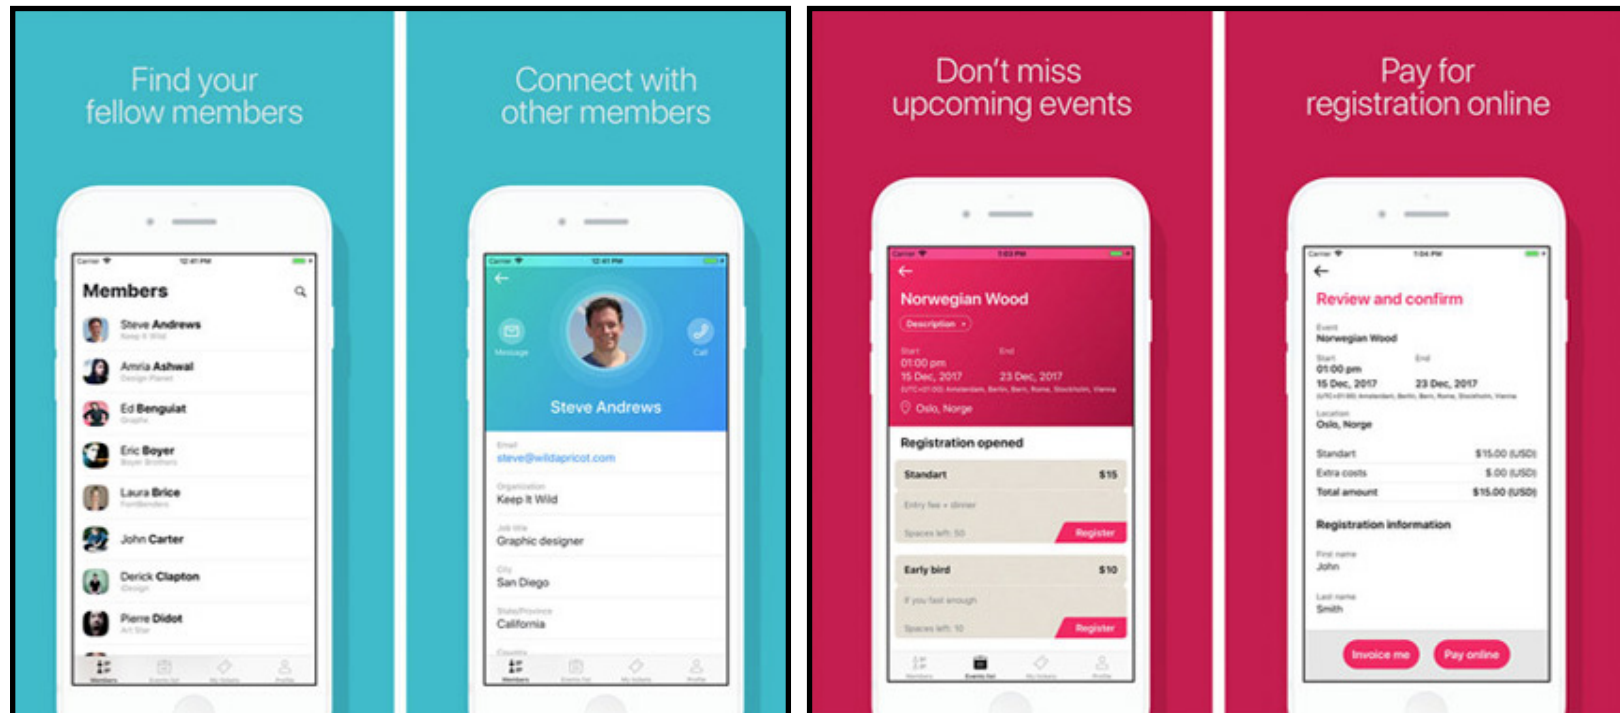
Find your fellow members

Members

Steve Andrews
Keep It Wild

Amria Ashwal
Design Planet

Ed Bengulat
Graphic

Eric Boyer
Boyer Brothers

Laura Brice
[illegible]

John Carter

Derick Clapton
iDesign

Pierre Didot
Art Star

Connect with other members

Message

Call

Steve Andrews

Email
steve@wildapricot.com

Organization
Keep It Wild

Job title
Graphic designer

City
San Diego

State/Province
California

Members

Don't miss upcoming events

Norwegian Wood

Description

Start
01:00 pm
15 Dec, 2017

End
23 Dec, 2017

(UTC+01:00) Amsterdam, Berlin, Bern, Rome, Stockholm, Vienna

Oslo, Norge

Registration opened

Standart $15

Entry fee + dinner

Spaces left: 50

Register

Early bird $10

If you fast enough

Spaces left: 10

Register

Pay for registration online

Review and confirm

Event
Norwegian Wood

Start
01:00 pm
15 Dec, 2017

End
23 Dec, 2017

(UTC+01:00) Amsterdam, Berlin, Bern, Rome, Stockholm, Vienna

Location
Oslo, Norge

Standart $15.00 (USD)
Extra costs $.00 (USD)
Total amount $15.00 (USD)

Registration information

First name
John

Last name
Smith

Invoice me

Pay online